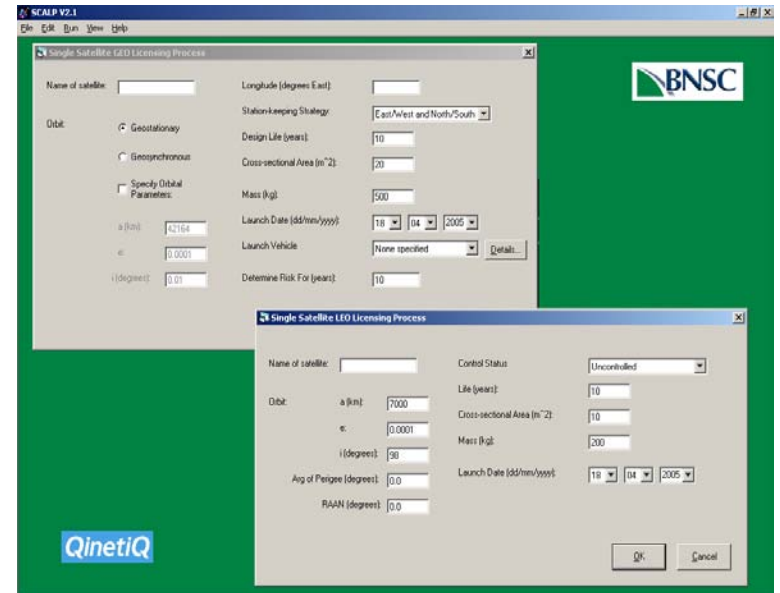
SCALP V2.1
File Edit Run View Help

Single Satellite GEO Licensing Process

Name of satellite:
Orbit:
Geostationary
Geosynchronous
Specify Orbital Parameters:
a (km): 42164
e: 0.0001
i (degrees): 0.01
Longitude (degrees East):
Station-keeping Strategy: East/West and North/South
Design Life (years): 10
Cross-sectional Area (m^2): 20
Mass (kg): 500
Launch Date (dd/mm/yyyy): 18 04 2005
Launch Vehicle: None specified
Details...
Determine Risk For (years): 10

BNSC

Single Satellite LEO Licensing Process

Name of satellite:
Orbit:
a (km): 7000
e: 0.0001
i (degrees): 98
Arg of Perigee (degrees): 0.0
RAAN (degrees): 0.0
Control Status: Uncontrolled
Life (years): 10
Cross-sectional Area (m^2): 10
Mass (kg): 200
Launch Date (dd/mm/yyyy): 18 04 2005
OK
Cancel

QinetiQ